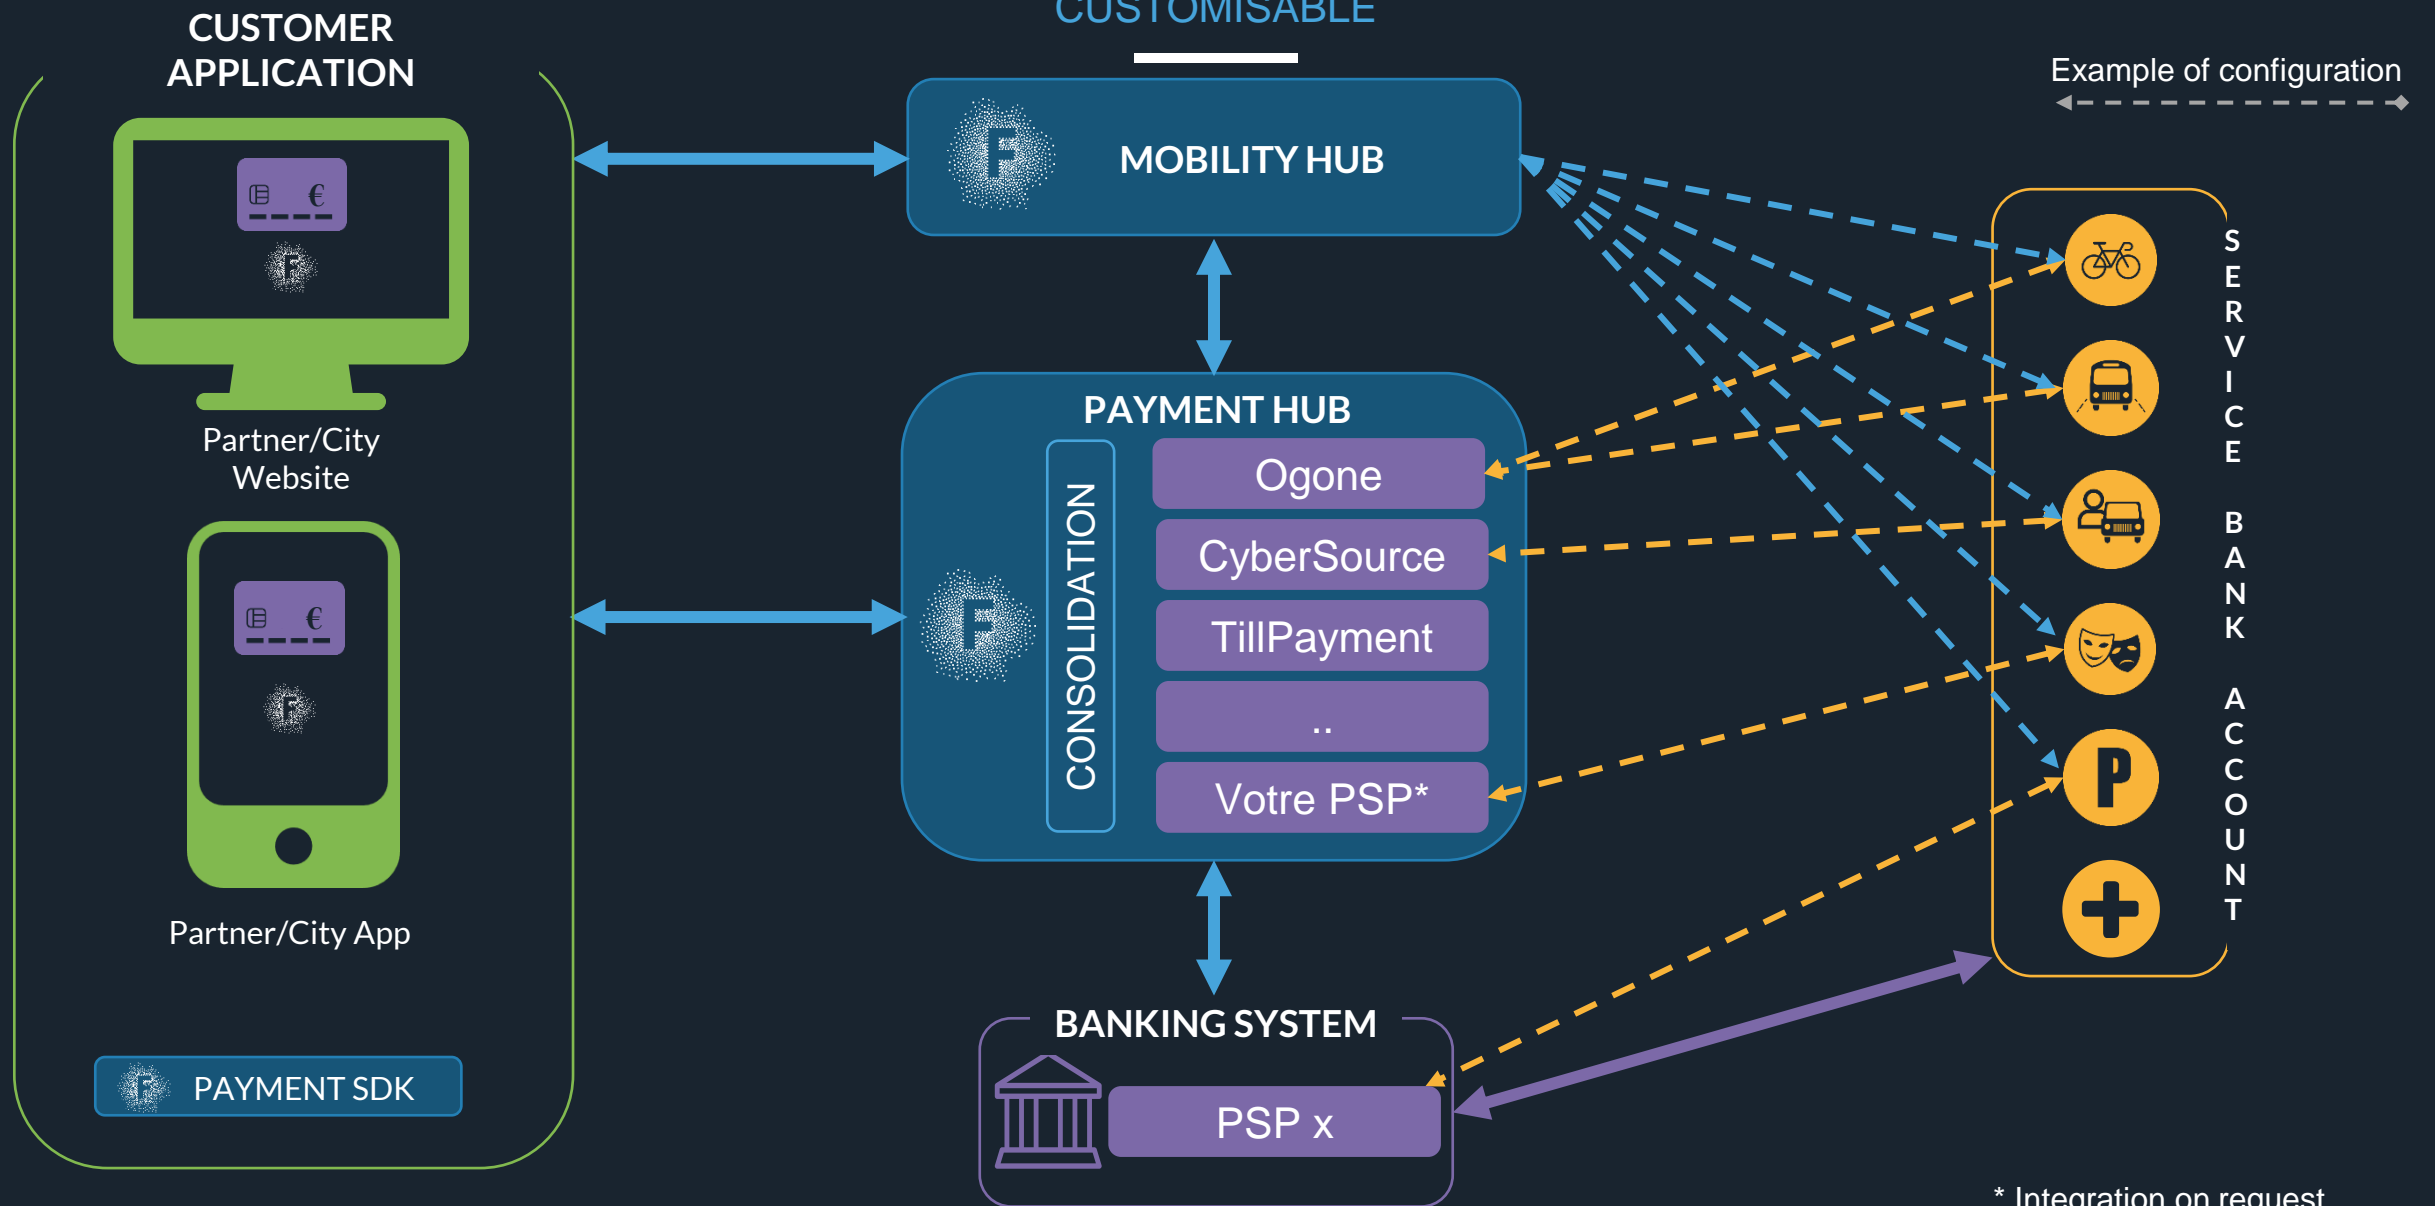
CUSTOMER APPLICATION

CUSTOMISABLE

Example of configuration

MOBILITY HUB

Partner/City Website

PAYMENT HUB

CONSOLIDATION

Ogone

CyberSource

TillPayment

..

Votre PSP*

Partner/City App

PAYMENT SDK

BANKING SYSTEM

PSP x

SERVICE BANK ACCOUNT

P

* Integration on request